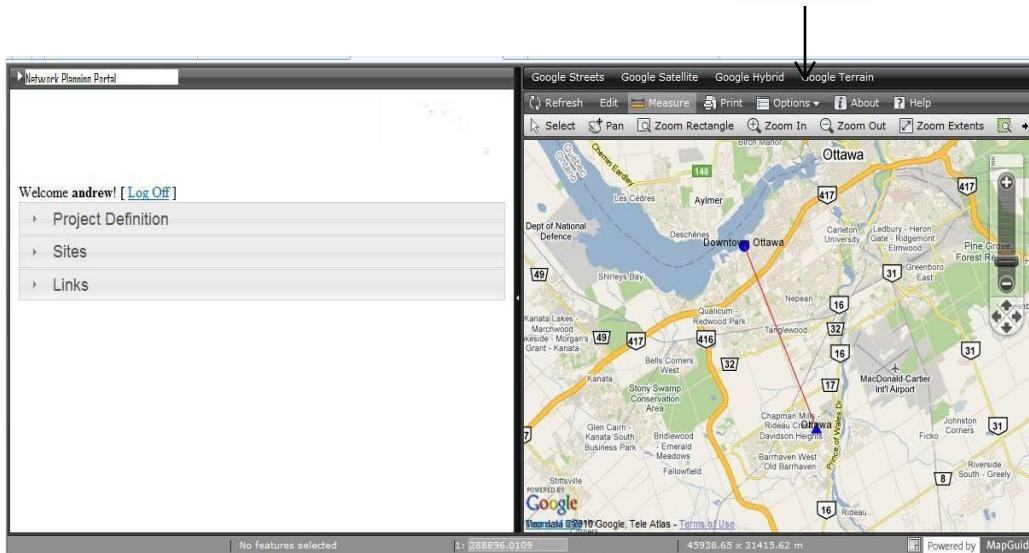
Network Planning Portal

Welcome andrew! [ Log Off ]

Project Definition

Sites

Links

Google Streets Google Satellite Google Hybrid Google Terrain

Refresh Edit Measure Print Options About Help

Select Pan Zoom Rectangle Zoom In Zoom Out Zoom Extents

Ottawa
Aylmer
Les Cèdres
148
417
Dept of National Defence
Deschênes
Downtown Ottawa
Carleton University
Ledbury - Heron Gate - Ridgemont - Elmwood
Pine Grove Forest Re
Shirleys Bay
49
31
Greenboro East
Nepean
16
Qualicum - Redwood Park
Tanglewood
32
Kanata Lakes - Marchwood
Lakeside - Morgan's Grant - Kanata
49
417
416
16
Bells Corners West
32
31
Kanata
Stony Swamp Conservation Area
17
MacDonald-Cartier Int'l Airport
Chapman Mills - Rideau Crest - Davidson Heights
Ottawa
Glen Cairn - Kanata South Business Park
Bridlewood - Emerald Meadows
Fallowfield
Barrhaven West - Old Barrhaven
Johnston Corners
Ficko
31
Stittsville
Riverside South - Greely
8
POWERED BY
Google
Map data ©2010 Google, Tele Atlas - Terms of Use
16
Rideau

No features selected 1: 288896.0109 45938.65 x 31415.62 m Powered by MapGuide